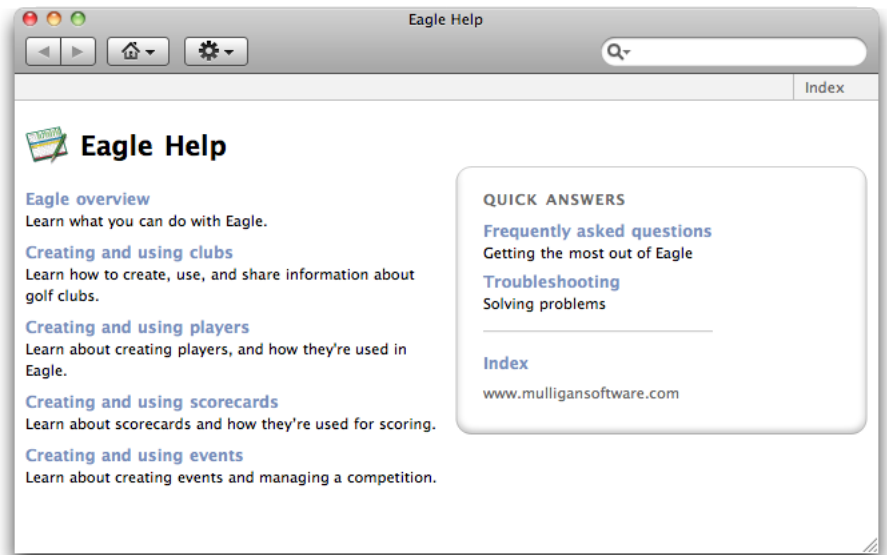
Eagle Help

Index

Eagle Help

Eagle overview
Learn what you can do with Eagle.

Creating and using clubs
Learn how to create, use, and share information about golf clubs.

Creating and using players
Learn about creating players, and how they're used in Eagle.

Creating and using scorecards
Learn about scorecards and how they're used for scoring.

Creating and using events
Learn about creating events and managing a competition.

QUICK ANSWERS

Frequently asked questions
Getting the most out of Eagle

Troubleshooting
Solving problems

Index

www.mulligansoftware.com